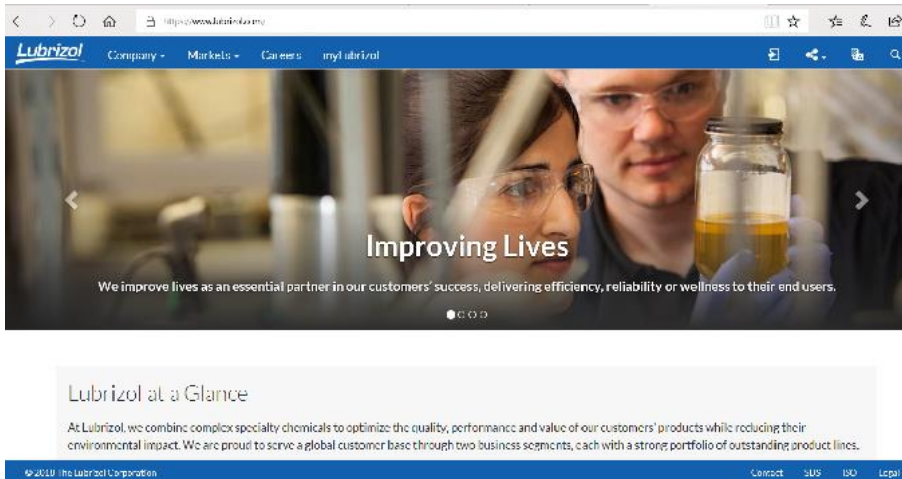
https://www.lubrizol.com/

Lubrizol Company Markets Careers myLubrizol

Improving Lives

We improve lives as an essential partner in our customers' success, delivering efficiency, reliability or wellness to their end users.

Lubrizol at a Glance

At Lubrizol, we combine complex specialty chemicals to optimize the quality, performance and value of our customers' products while reducing their environmental impact. We are proud to serve a global customer base through two business segments, each with a strong portfolio of outstanding product lines.

© 2018 The Lubrizol Corporation

Contact SDS ISO Legal